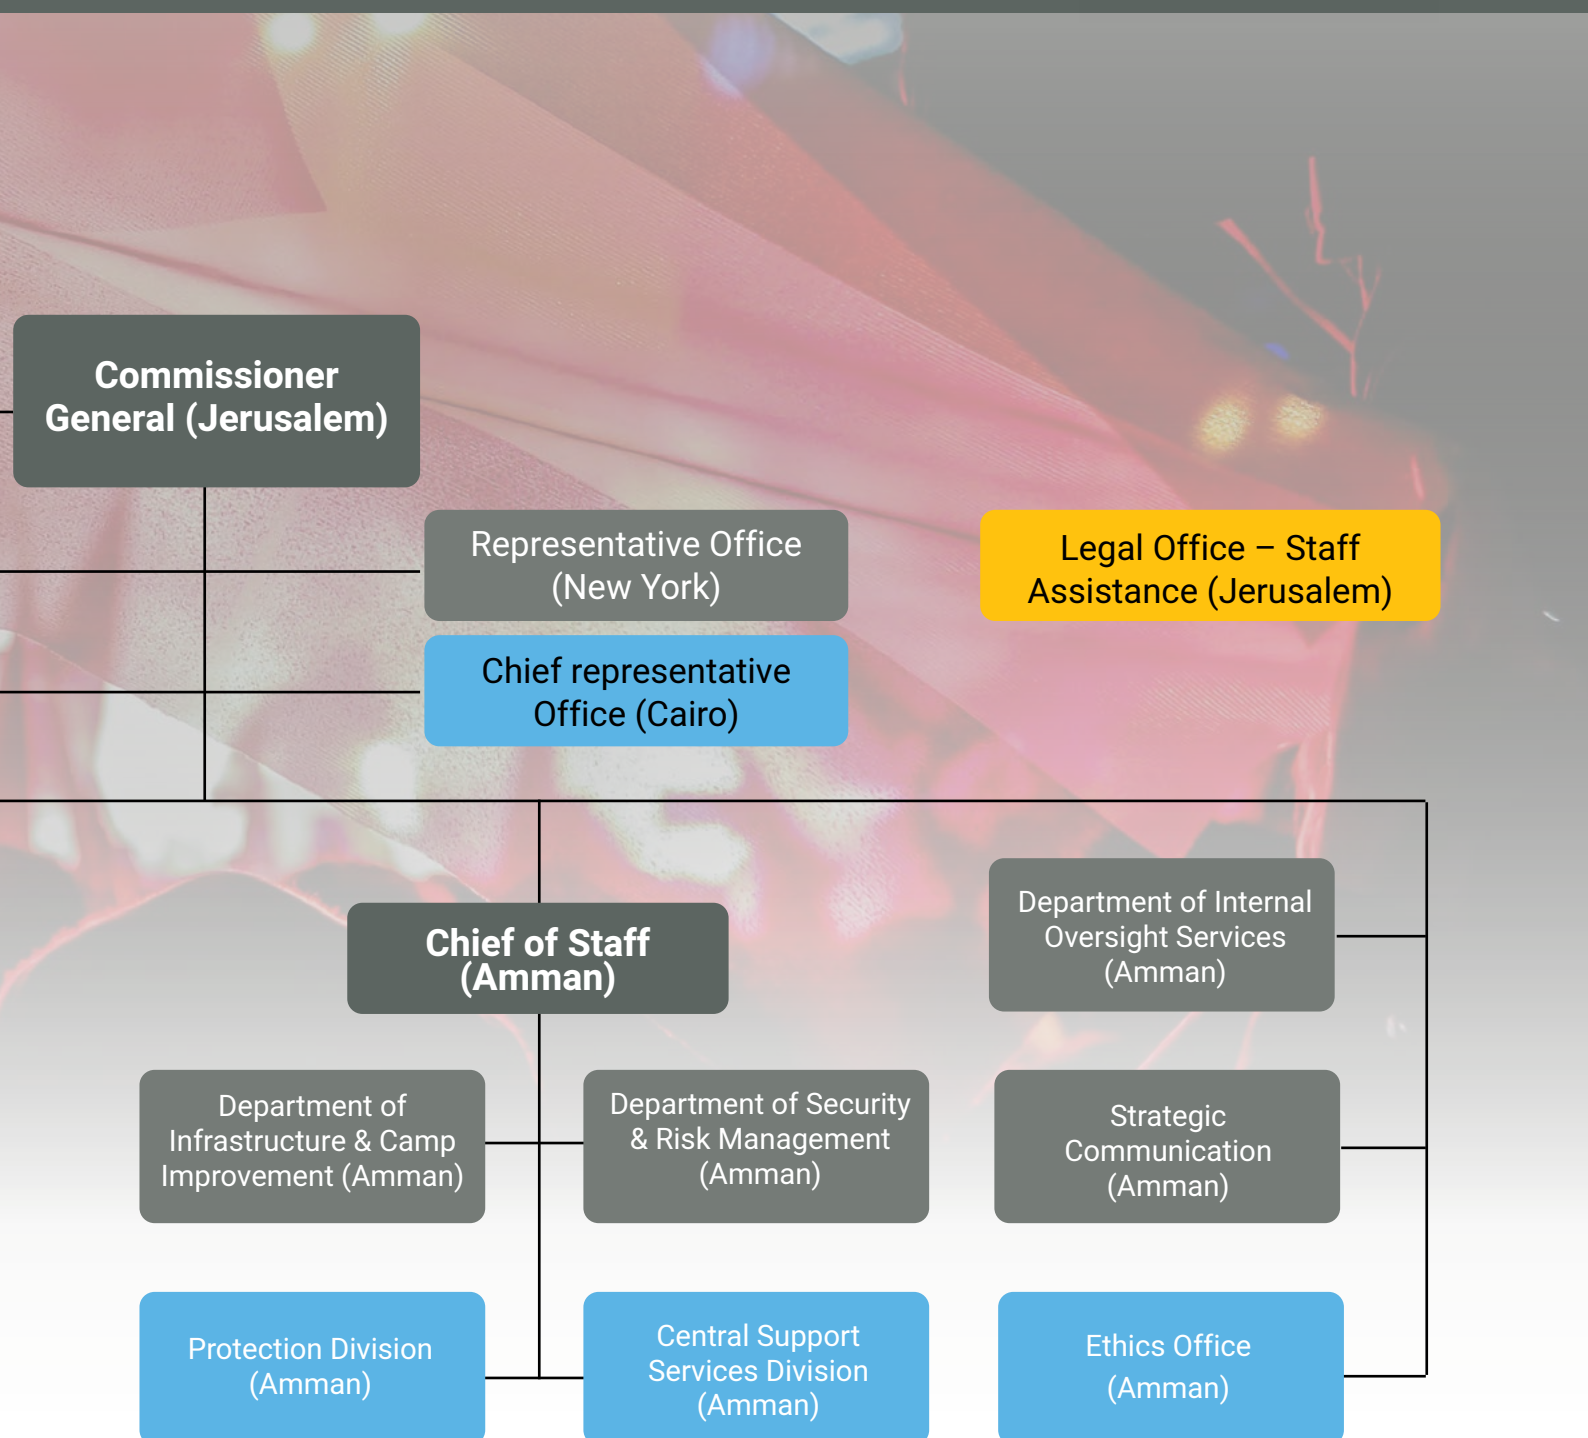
Commissioner General (Jerusalem)

Representative Office (New York)

Chief representative Office (Cairo)

Legal Office – Staff Assistance (Jerusalem)

Chief of Staff (Amman)

Department of Internal Oversight Services (Amman)

Department of Infrastructure & Camp Improvement (Amman)

Department of Security & Risk Management (Amman)

Strategic Communication (Amman)

Protection Division (Amman)

Central Support Services Division (Amman)

Ethics Office (Amman)